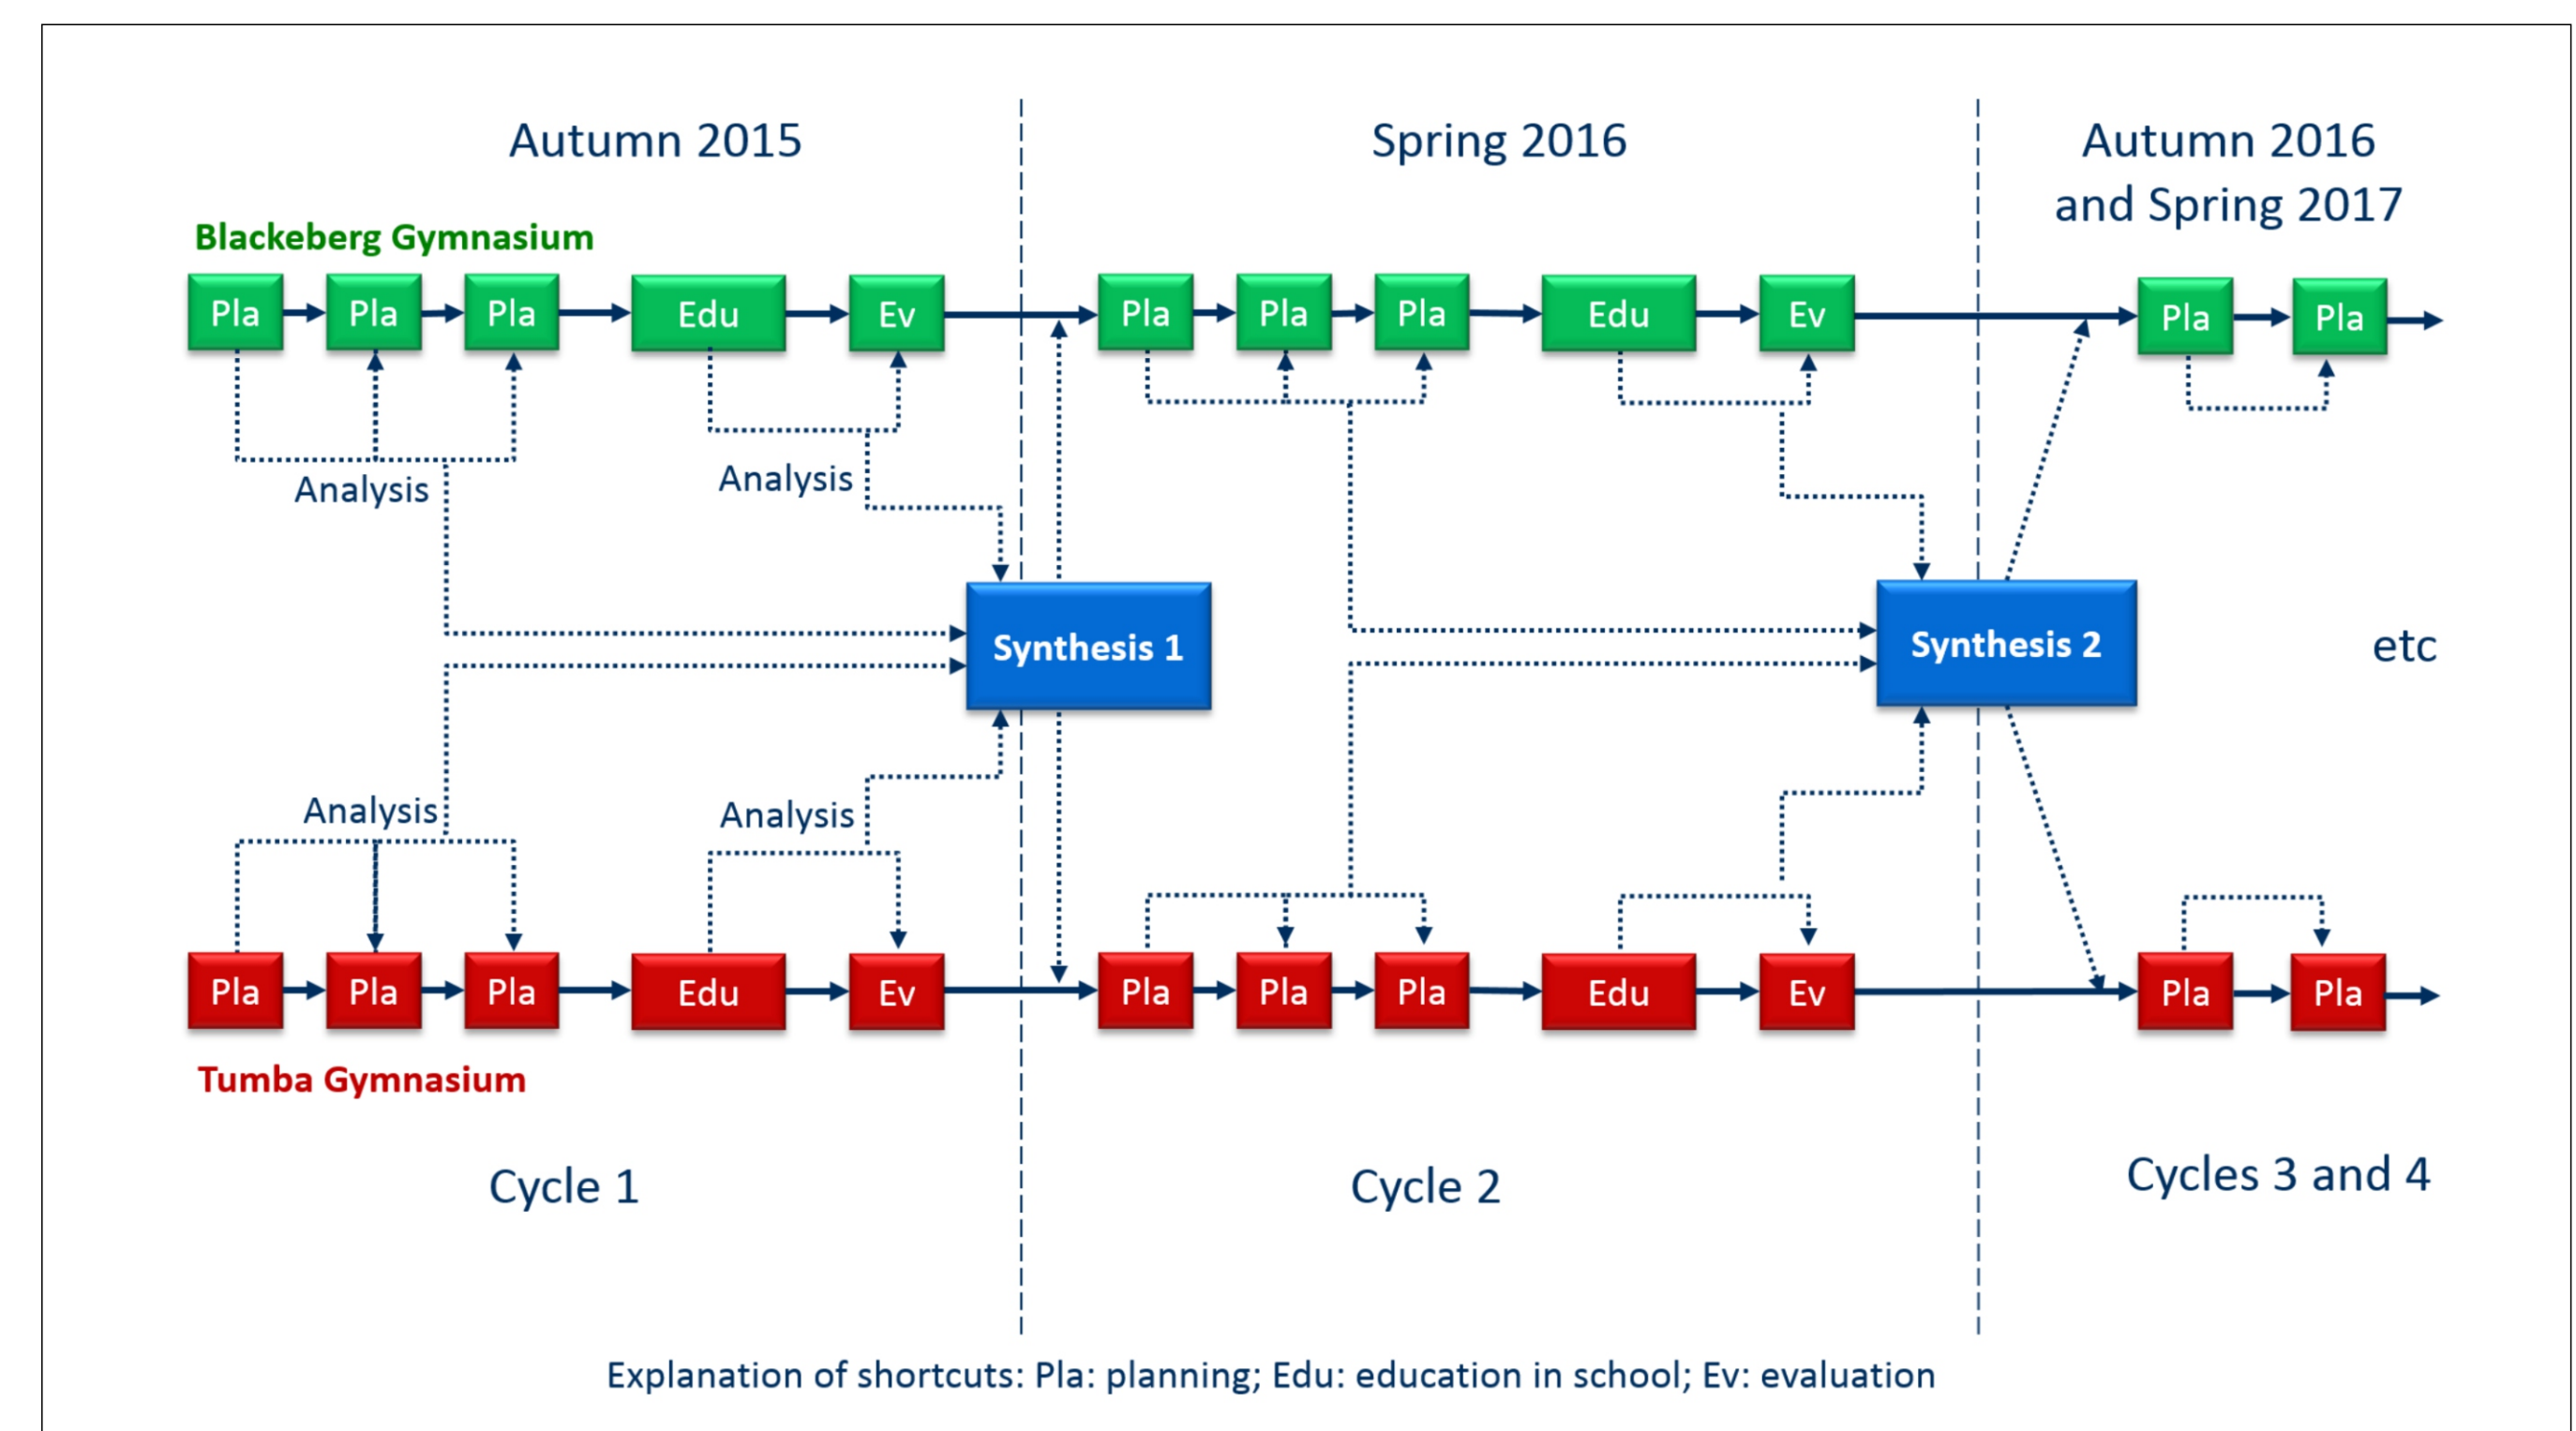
Autumn 2015

Spring 2016

Autumn 2016 and Spring 2017

Blackeberg Gymnasium

Pla Pla Pla Edu Ev Pla Pla Pla Edu Ev Pla Pla

Analysis

Analysis

Synthesis 1

Synthesis 2

etc

Analysis

Analysis

Pla Pla Pla Edu Ev Pla Pla Pla Edu Ev Pla Pla

Tumba Gymnasium

Cycle 1

Cycle 2

Cycles 3 and 4

Explanation of shortcuts: Pla: planning; Edu: education in school; Ev: evaluation